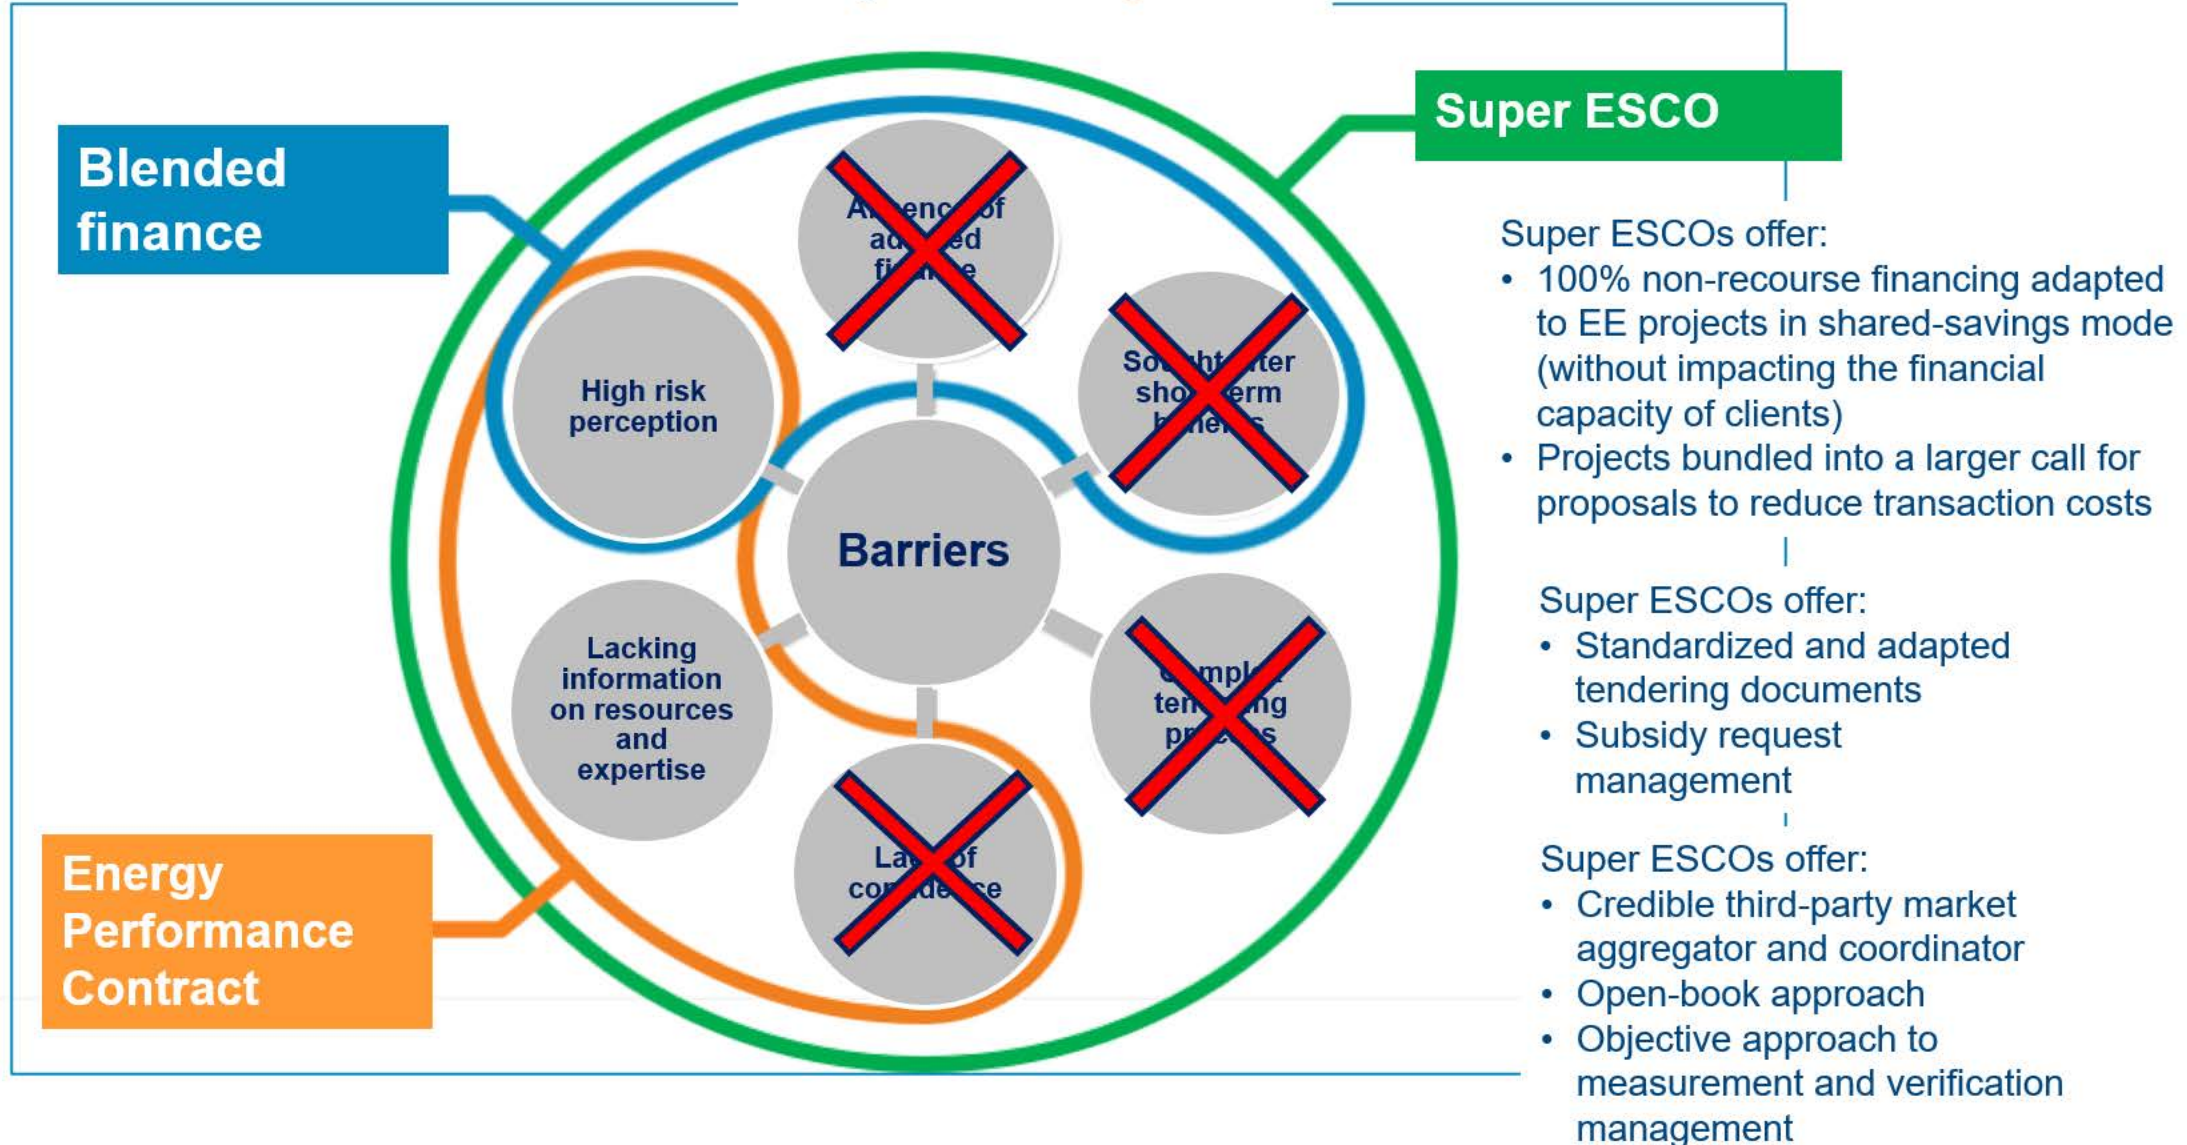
Blended finance

Super ESCO

Energy Performance Contract

Barriers

High risk perception

Lacking information on resources and expertise

A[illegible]nce of ad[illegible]ed fi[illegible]e

So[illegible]ht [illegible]ter sho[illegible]erm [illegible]he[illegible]s

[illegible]mpl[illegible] ten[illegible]ng pr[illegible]s

La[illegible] of co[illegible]de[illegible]ce

Super ESCOs offer:
• 100% non-recourse financing adapted to EE projects in shared-savings mode (without impacting the financial capacity of clients)
• Projects bundled into a larger call for proposals to reduce transaction costs

Super ESCOs offer:
• Standardized and adapted tendering documents
• Subsidy request management

Super ESCOs offer:
• Credible third-party market aggregator and coordinator
• Open-book approach
• Objective approach to measurement and verification management